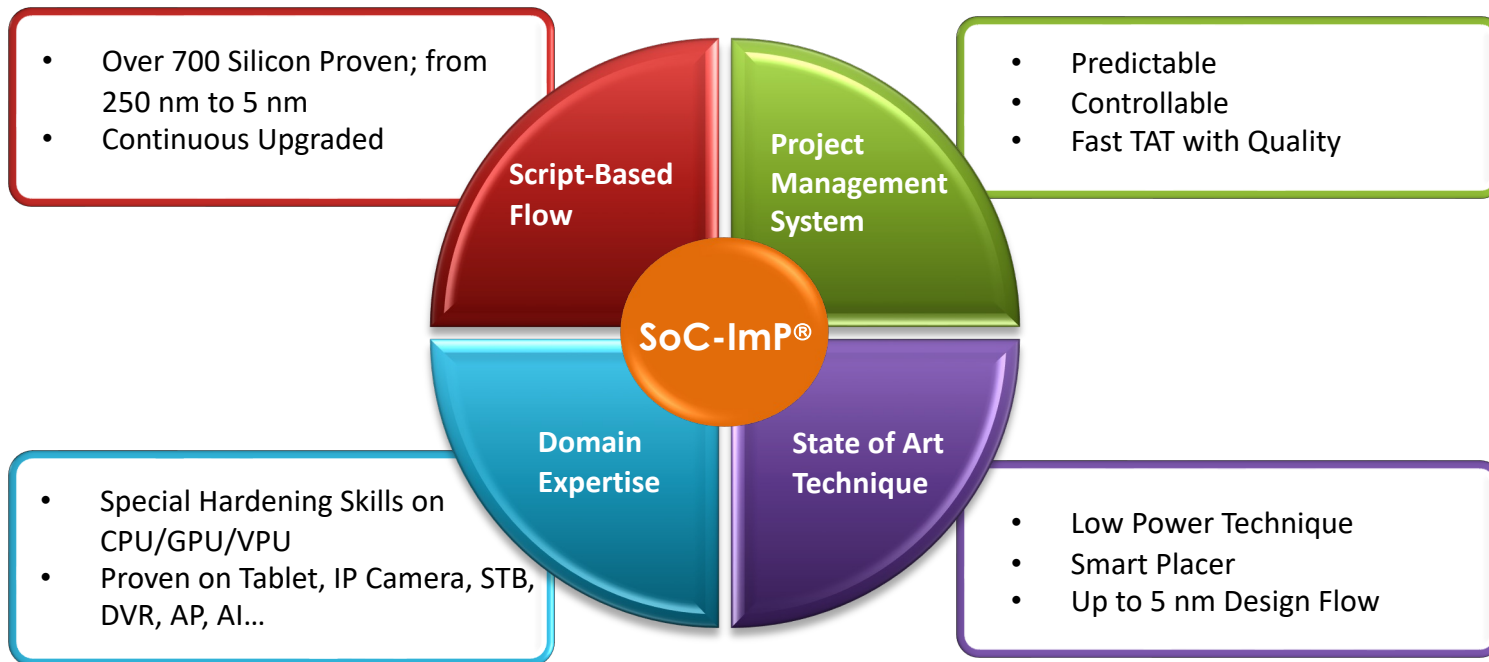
- Over 700 Silicon Proven; from 250 nm to 5 nm
- Continuous Upgraded

Script-Based Flow

Project Management System

- Predictable
- Controllable
- Fast TAT with Quality

SoC-ImP®

Domain Expertise

State of Art Technique

- Special Hardening Skills on CPU/GPU/VPU
- Proven on Tablet, IP Camera, STB, DVR, AP, AI…

- Low Power Technique
- Smart Placer
- Up to 5 nm Design Flow